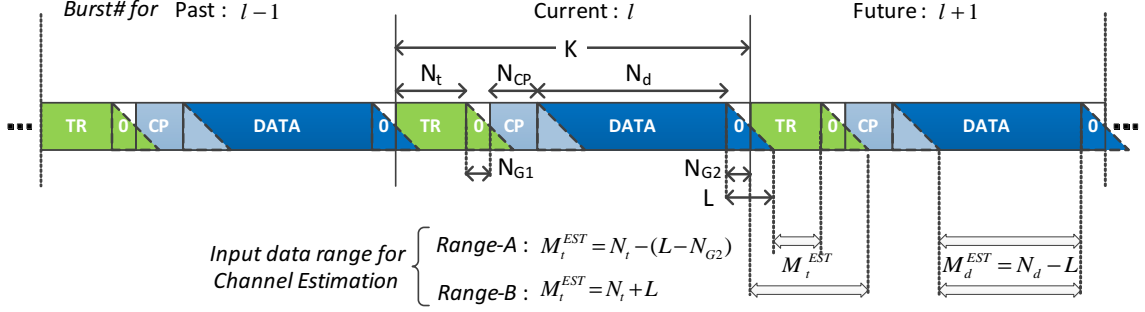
Burst# for Past : $l-1$

Current : $l$

Future : $l+1$

K

$N_t$

$N_{CP}$

$N_d$

TR 0 CP DATA 0 TR 0 CP DATA 0 TR 0 CP DATA 0

$N_{G1}$

$N_{G2}$

L

Input data range for Channel Estimation

Range-A : $M_t^{EST} = N_t - (L - N_{G2})$

Range-B : $M_t^{EST} = N_t + L$

$M_t^{EST}$

$M_d^{EST} = N_d - L$